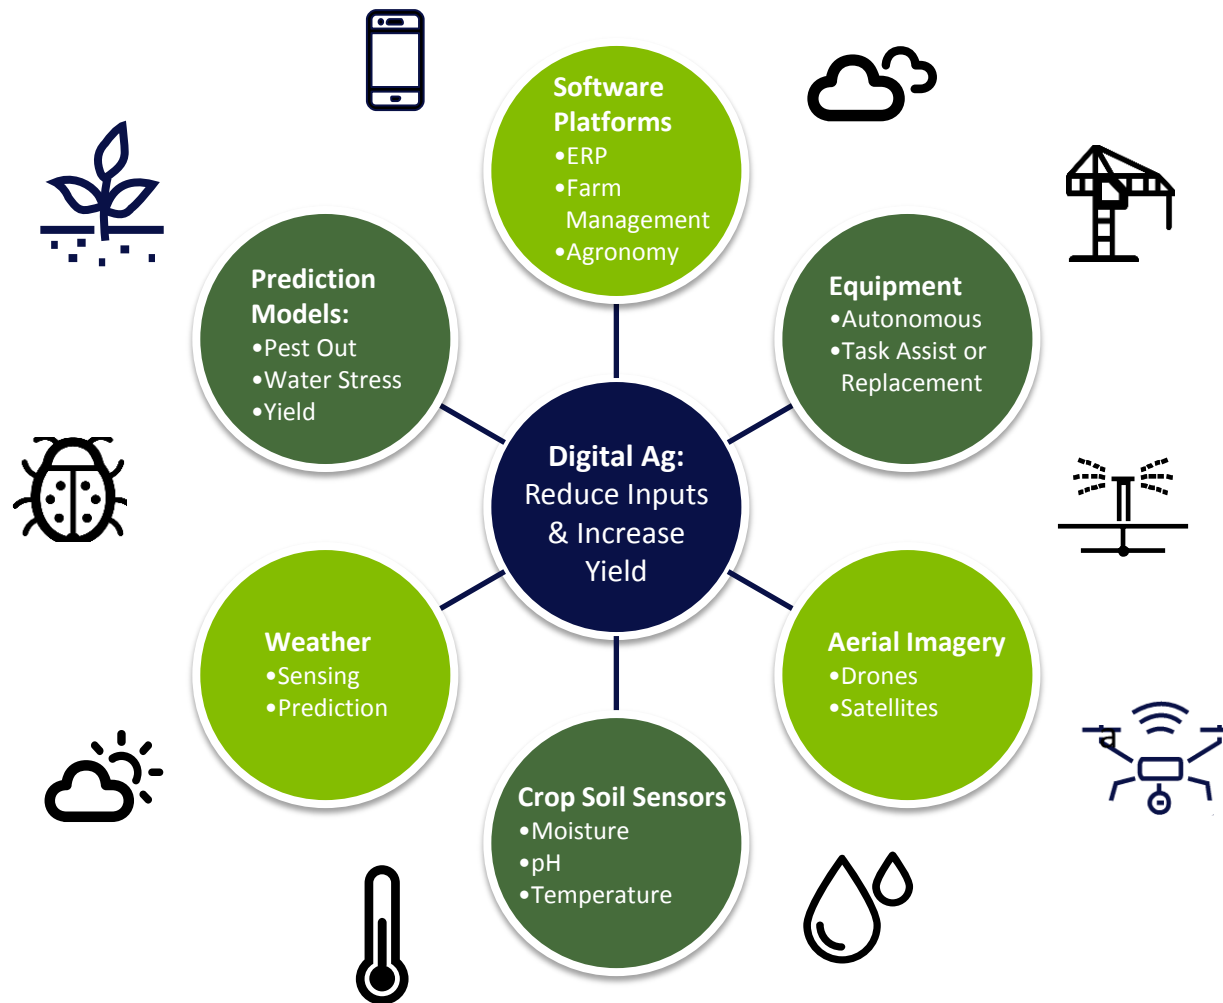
Software Platforms
•ERP
•Farm Management
•Agronomy

Prediction Models:
•Pest Out
•Water Stress
•Yield

Equipment
•Autonomous
•Task Assist or Replacement

Digital Ag:
Reduce Inputs & Increase Yield

Weather
•Sensing
•Prediction

Aerial Imagery
•Drones
•Satellites

Crop Soil Sensors
•Moisture
•pH
•Temperature